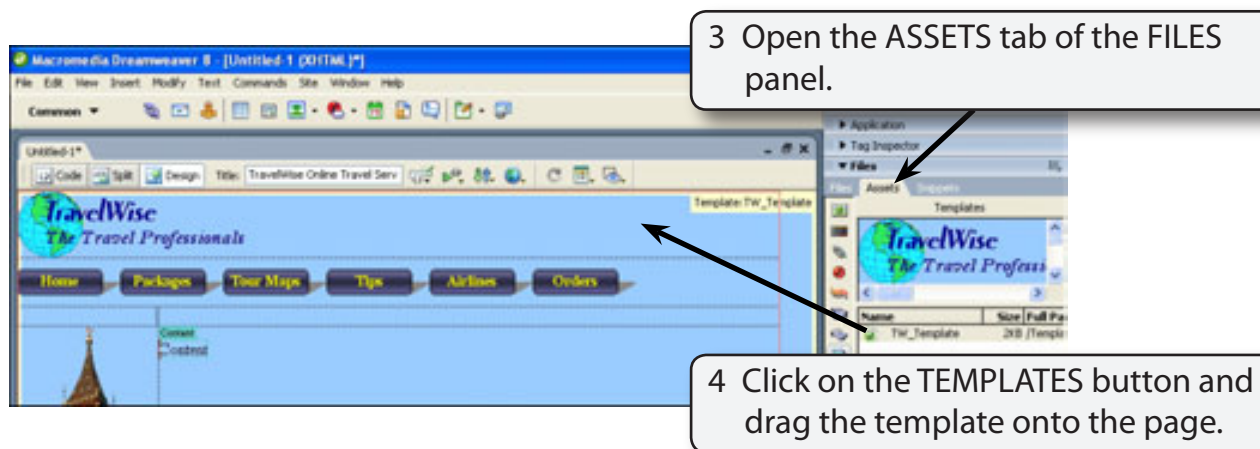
Macromedia Dreamweaver 8 - [Untitled-1 (XHTML)*]

File Edit View Insert Modify Text Commands Site Window Help

Common

3 Open the ASSETS tab of the FILES panel.

Untitled-1*

Code Split Design Title: TravelWise Online Travel Serv

Application

Tag Inspector

Files

Files Assets Snippets

Templates

Template:TW_Template

TravelWise
The Travel Professionals

Home Packages Tour Maps Tips Airlines Orders

Content
Content

TravelWise
The Travel Professi

Name Size Full Pa
TW_Template 2KB /Templ

4 Click on the TEMPLATES button and drag the template onto the page.